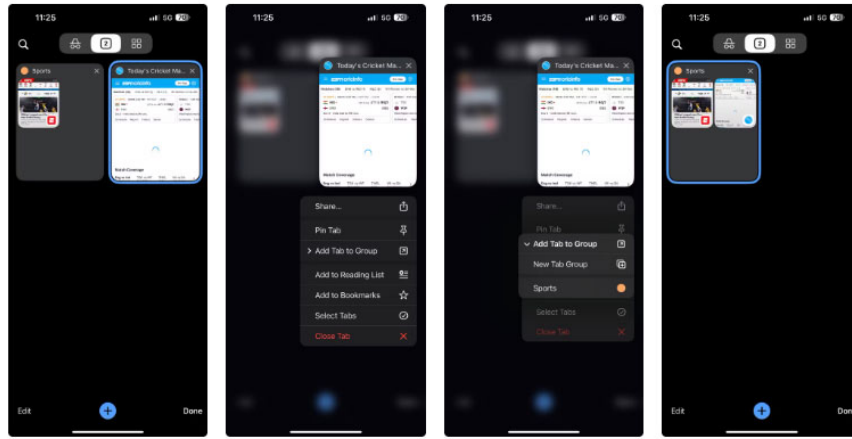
11:25 5G 78

2

Sports

Today's Cricket Ma...

Edit

Done

11:25 5G 78

Today's Cricket Ma...

Match Coverage

Share...

Pin Tab

Add Tab to Group

Add to Reading List

Add to Bookmarks

Select Tabs

Close Tab

11:25 5G 78

Today's Cricket Ma...

Match Coverage

Share...

Pin Tab

Add Tab to Group

New Tab Group

Sports

Select Tabs

Close Tab

11:25 5G 78

2

Sports

Edit

Don